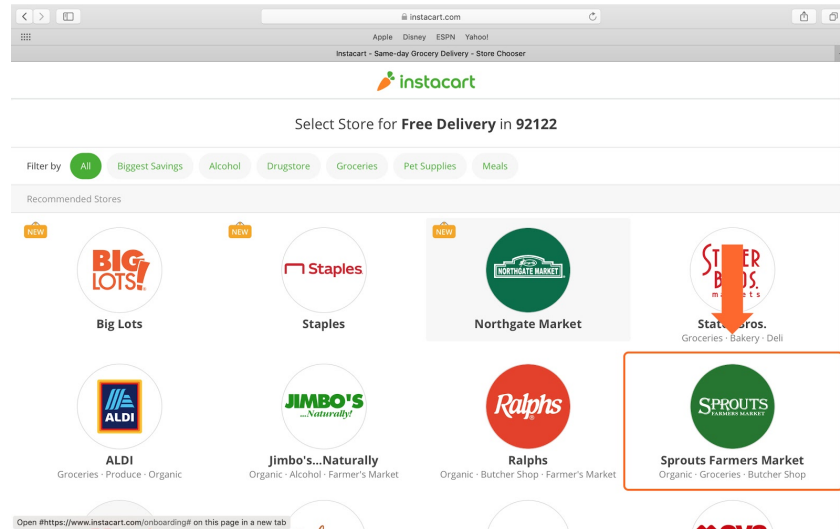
instacart.com

Apple Disney ESPN Yahoo!

Instacart - Same-day Grocery Delivery - Store Chooser

instacart

Select Store for **Free Delivery** in **92122**

Filter by All Biggest Savings Alcohol Drugstore Groceries Pet Supplies Meals

Recommended Stores

NEW
BIG LOTS!
Big Lots

NEW
Staples
Staples

NEW
NORTHGATE MARKET
Northgate Market

STATER BROS. MARKETS
Stater Bros.
Groceries · Bakery · Deli

ALDI
ALDI
Groceries · Produce · Organic

JIMBO'S ...Naturally!
Jimbo's...Naturally
Organic · Alcohol · Farmer's Market

Ralphs
Ralphs
Organic · Butcher Shop · Farmer's Market

SPROUTS FARMERS MARKET
Sprouts Farmers Market
Organic · Groceries · Butcher Shop

Open #https://www.instacart.com/onboarding# on this page in a new tab